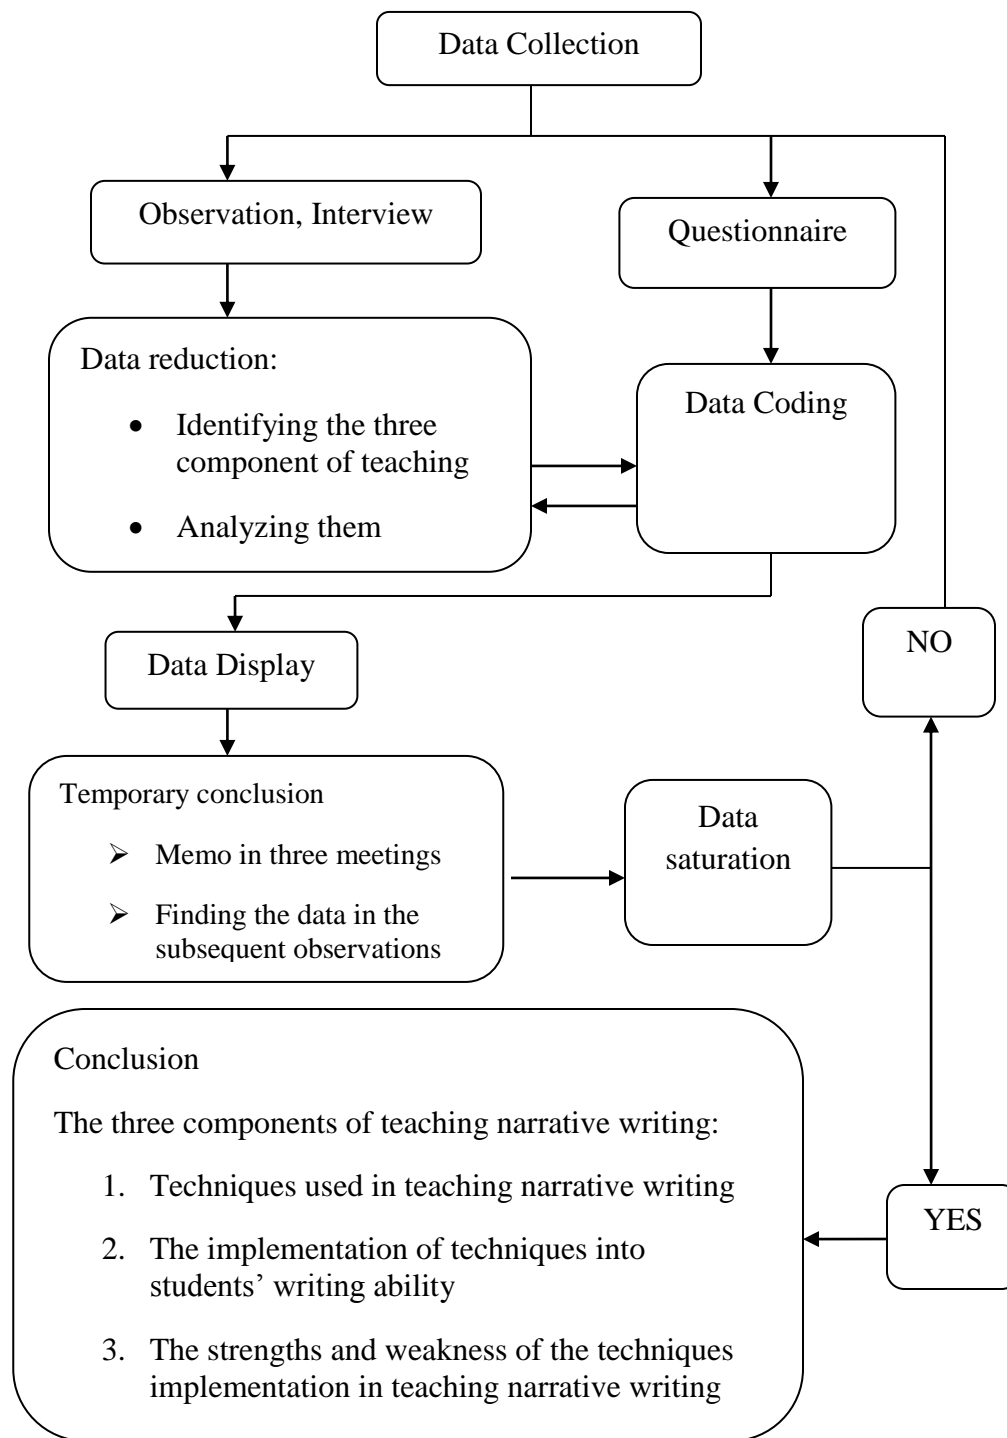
Data Collection

Observation, Interview

Questionnaire

Data reduction:

- Identifying the three component of teaching
- Analyzing them

Data Coding

Data Display

NO

Temporary conclusion

- Memo in three meetings
- Finding the data in the subsequent observations

Data saturation

Conclusion

The three components of teaching narrative writing:

1. Techniques used in teaching narrative writing
2. The implementation of techniques into students' writing ability
3. The strengths and weakness of the techniques implementation in teaching narrative writing

YES